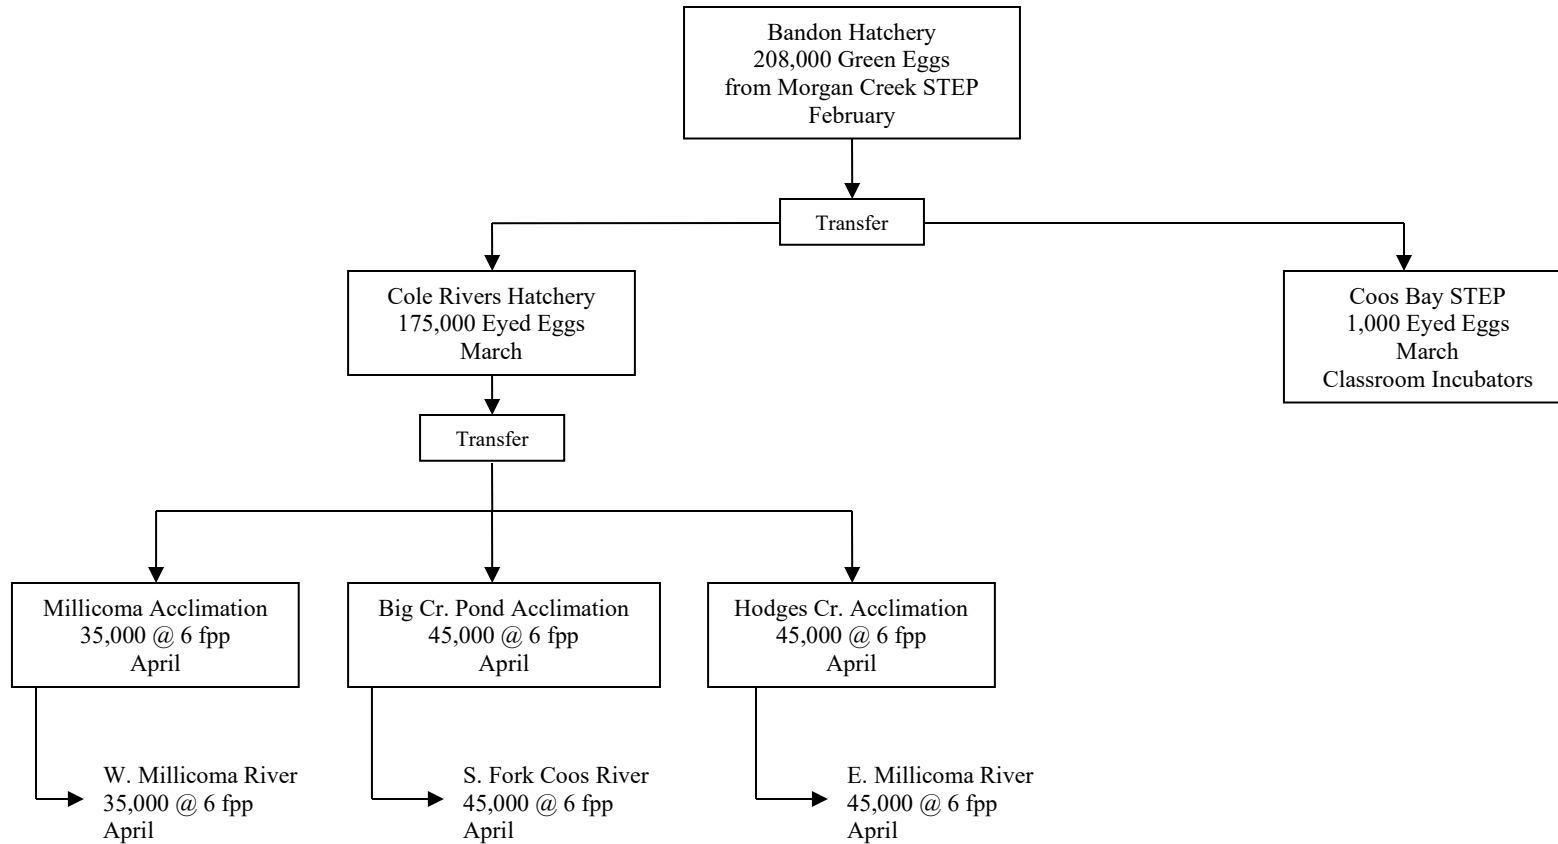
Bandon Hatchery
208,000 Green Eggs
from Morgan Creek STEP
February

Transfer

Cole Rivers Hatchery
175,000 Eyed Eggs
March

Coos Bay STEP
1,000 Eyed Eggs
March
Classroom Incubators

Transfer

Millicoma Acclimation
35,000 @ 6 fpp
April

Big Cr. Pond Acclimation
45,000 @ 6 fpp
April

Hodges Cr. Acclimation
45,000 @ 6 fpp
April

W. Millicoma River
35,000 @ 6 fpp
April

S. Fork Coos River
45,000 @ 6 fpp
April

E. Millicoma River
45,000 @ 6 fpp
April